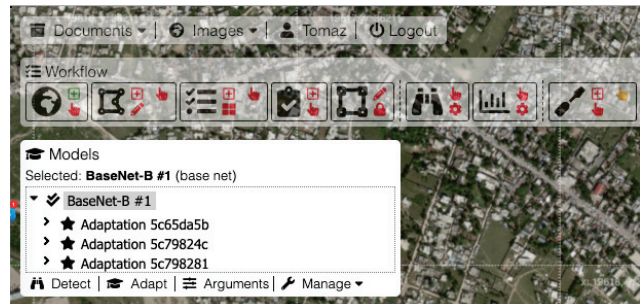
Documents ▾ | Images ▾ | Tomaz | Logout

Workflow

Models

Selected: **BaseNet-B #1** (base net)

BaseNet-B #1

Adaptation 5c65da5b

Adaptation 5c79824c

Adaptation 5c798281

Detect | Adapt | Arguments | Manage ▾